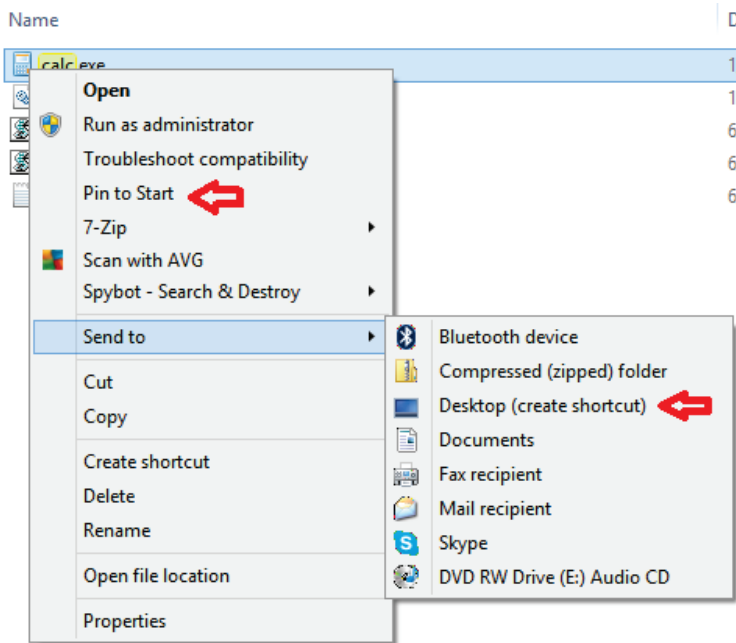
Name

D

calc.exe

1

1

6

6

6

Open
Run as administrator
Troubleshoot compatibility
Pin to Start
7-Zip
Scan with AVG
Spybot - Search & Destroy
Send to
Cut
Copy
Create shortcut
Delete
Rename
Open file location
Properties

Bluetooth device
Compressed (zipped) folder
Desktop (create shortcut)
Documents
Fax recipient
Mail recipient
Skype
DVD RW Drive (E:) Audio CD